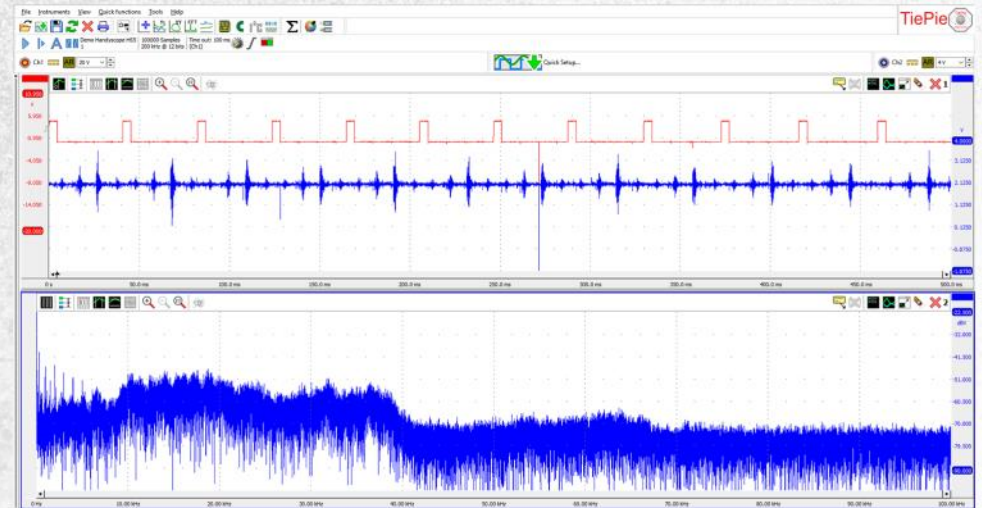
File Instruments View Quick functions Tools Help

TiePie

Demo Handyscope HS5 100000 Samples 200 kHz @ 12 bits Time out: 100 ms (Ch1)

Ch1 AC 20 V

Quick Setup...

Ch2 AC 4 V

1

10.000
V
6.000
0.000
-4.000
-8.000
-14.000
-20.000

V
4.0000
3.1250
2.1250
1.1250
0.1250
-0.8750
-1.8750

0 s 50.0 ms 100.0 ms 150.0 ms 200.0 ms 250.0 ms 300.0 ms 350.0 ms 400.0 ms 450.0 ms 500.0 ms

2

-22.000
dBV
-32.000
-41.000
-51.000
-60.000
-70.000
-79.000
-90.000

0 Hz 10.00 kHz 20.00 kHz 30.00 kHz 40.00 kHz 50.00 kHz 60.00 kHz 70.00 kHz 80.00 kHz 90.00 kHz 100.00 kHz